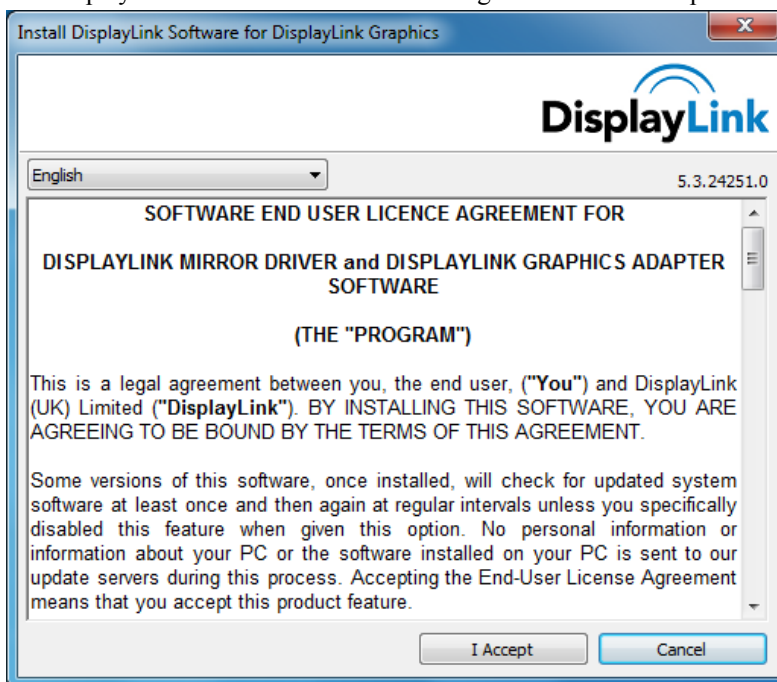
Install DisplayLink Software for DisplayLink Graphics

DisplayLink

English

5.3.24251.0

SOFTWARE END USER LICENCE AGREEMENT FOR

DISPLAYLINK MIRROR DRIVER and DISPLAYLINK GRAPHICS ADAPTER SOFTWARE

(THE "PROGRAM")

This is a legal agreement between you, the end user, (**"You"**) and DisplayLink (UK) Limited (**"DisplayLink"**). BY INSTALLING THIS SOFTWARE, YOU ARE AGREEING TO BE BOUND BY THE TERMS OF THIS AGREEMENT.

Some versions of this software, once installed, will check for updated system software at least once and then again at regular intervals unless you specifically disabled this feature when given this option. No personal information or information about your PC or the software installed on your PC is sent to our update servers during this process. Accepting the End-User License Agreement means that you accept this product feature.

I Accept

Cancel